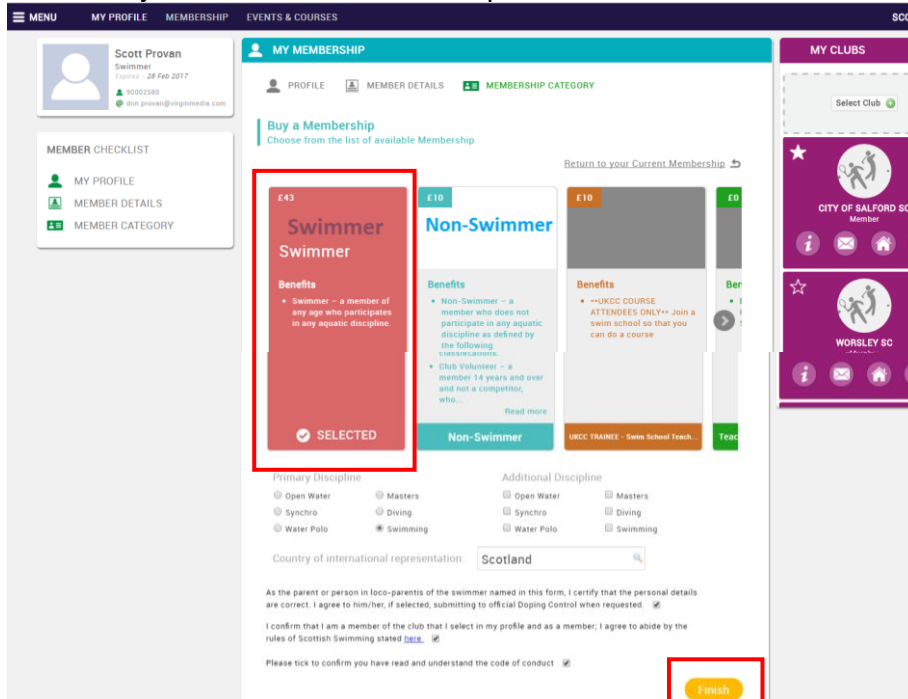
MENU MY PROFILE MEMBERSHIP EVENTS & COURSES SCO

Scott Provan
Swimmer
Expires - 28 Feb 2017
90002580
don.provan@virginmedia.com

MEMBER CHECKLIST
MY PROFILE
MEMBER DETAILS
MEMBER CATEGORY

MY MEMBERSHIP

PROFILE MEMBER DETAILS MEMBERSHIP CATEGORY

Buy a Membership
Choose from the list of available Membership

Return to your Current Membership

£43
Swimmer
Swimmer
Benefits
• Swimmer – a member of any age who participates in any aquatic discipline.
SELECTED

£10
Non-Swimmer
Benefits
• Non-Swimmer – a member who does not participate in any aquatic discipline as defined by the following classifications.
• Club Volunteer – a member 14 years and over and not a competitor, who...
Read more
Non-Swimmer

£10
Benefits
• ++UKCC COURSE ATTENDEES ONLY++ Join a swim school so that you can do a course
UKCC TRAINEE - Swim School Teach...

£0
Ben
Teac

Primary Discipline
Open Water Masters
Synchro Diving
Water Polo Swimming

Additional Discipline
Open Water Masters
Synchro Diving
Water Polo Swimming

Country of international representation Scotland

As the parent or person in loco-parentis of the swimmer named in this form, I certify that the personal details are correct. I agree to him/her, if selected, submitting to official Doping Control when requested.

I confirm that I am a member of the club that I select in my profile and as a member; I agree to abide by the rules of Scottish Swimming stated here.

Please tick to confirm you have read and understand the code of conduct

Finish

MY CLUBS
Select Club
CITY OF SALFORD SC
Member
WORSLEY SC